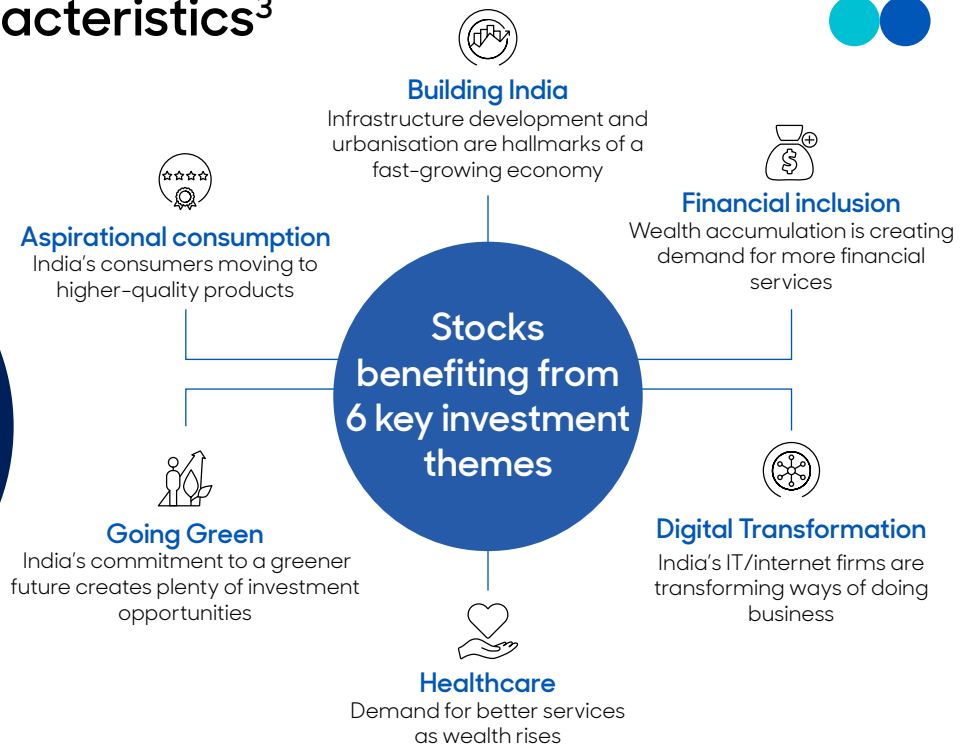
acteristics$^3$

Building India
Infrastructure development and urbanisation are hallmarks of a fast-growing economy

Aspirational consumption
India's consumers moving to higher-quality products

Financial inclusion
Wealth accumulation is creating demand for more financial services

Stocks benefiting from 6 key investment themes

Going Green
India's commitment to a greener future creates plenty of investment opportunities

Digital Transformation
India's IT/internet firms are transforming ways of doing business

Healthcare
Demand for better services as wealth rises